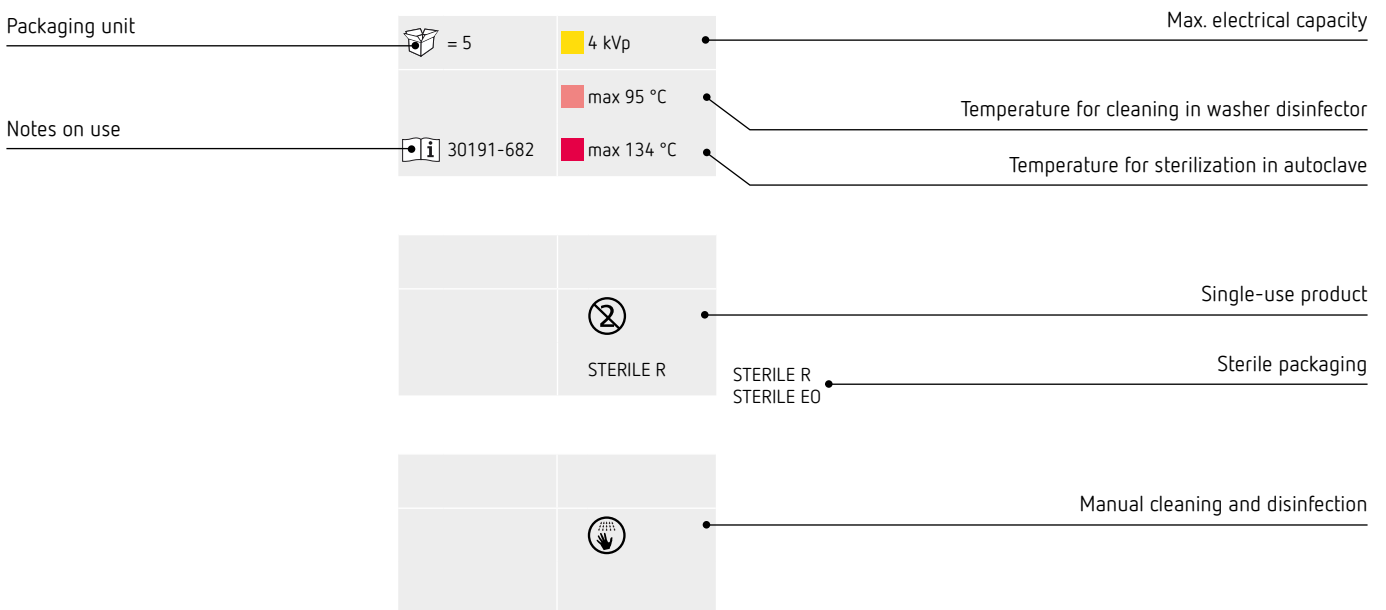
Packaging unit

= 5

4 kVp

Max. electrical capacity

max 95 °C

Temperature for cleaning in washer disinfector

Notes on use

30191-682

max 134 °C

Temperature for sterilization in autoclave

Single-use product

STERILE R

STERILE R
STERILE EO

Sterile packaging

Manual cleaning and disinfection